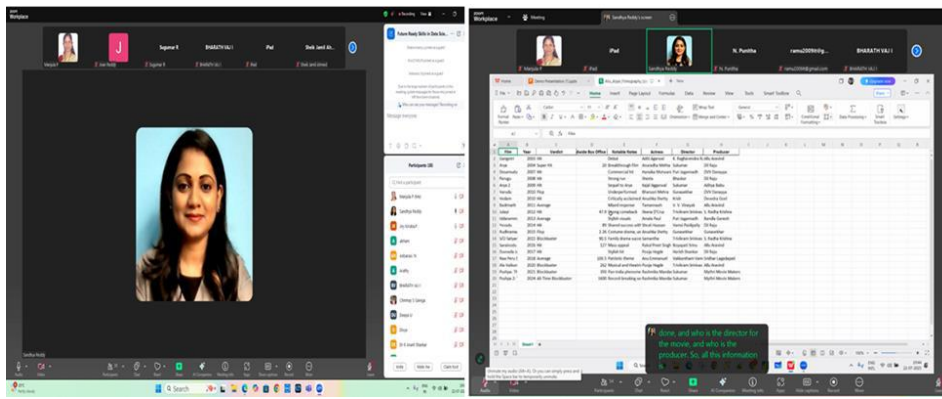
Workplace

Manjula Y

Suganya R

BHARATH VAJ I

iPad

Sandhya Reddy

Future Ready Skills in Data Scie...

Participants (18)

Sandhya Reddy

Invite

Mute All

Search

Workplace

Meeting

Sandhya Reddy's screen

Manjula Y

iPad

Sandhya Reddy

N. Punitha

BHARATH VAJ I

Home

Insert

Page Layout

Formulas

Data

Review

View

Tools

Smart Toolbox

| Title | Year | Verdict | Box Office | Notable Points | Actress | Director | Producer |
|---|---|---|---|---|---|---|---|
| Gangotri | 2002 Hit | | | Debut | Aditi Agarwal | K. Raghavendra Rao | Allu Aravind |
| Arya | 2004 Super Hit | | | 30 Breakthrough film | Anuradha Mehta | Sukumar | Dil Raju |
| Desamuduru | 2007 Hit | | | Commercial hit | Hansika Motwani | Puri Jagannadh | DVV Danayya |
| Parugu | 2008 Hit | | | Strong run | Sheela | Bhaskar | Dil Raju |
| Arya 2 | 2009 Hit | | | Sequel to Arya | Kajal Aggarwal | Sukumar | Aditya Babu |
| Julayi | 2012 Hit | | | | Ileana D'Cruz | Trivikram Srinivas | S. Radha Krishna |
| Race Gurram | 2014 Blockbuster | | | | Shruti Haasan | Surender Reddy | |
| Pushpa: The Rise | 2021 Blockbuster | | | | Rashmika Mandanna | Sukumar | Mythri Movie Makers |
| Pushpa 2 | 2024 All-Time Blockbuster | | | | Rashmika Mandanna | Sukumar | Mythri Movie Makers |

done, and who is the director for the movie, and who is the producer. So, all this information

Audio

Video

Participants

Chat

Share

Record

More

Leave

Search